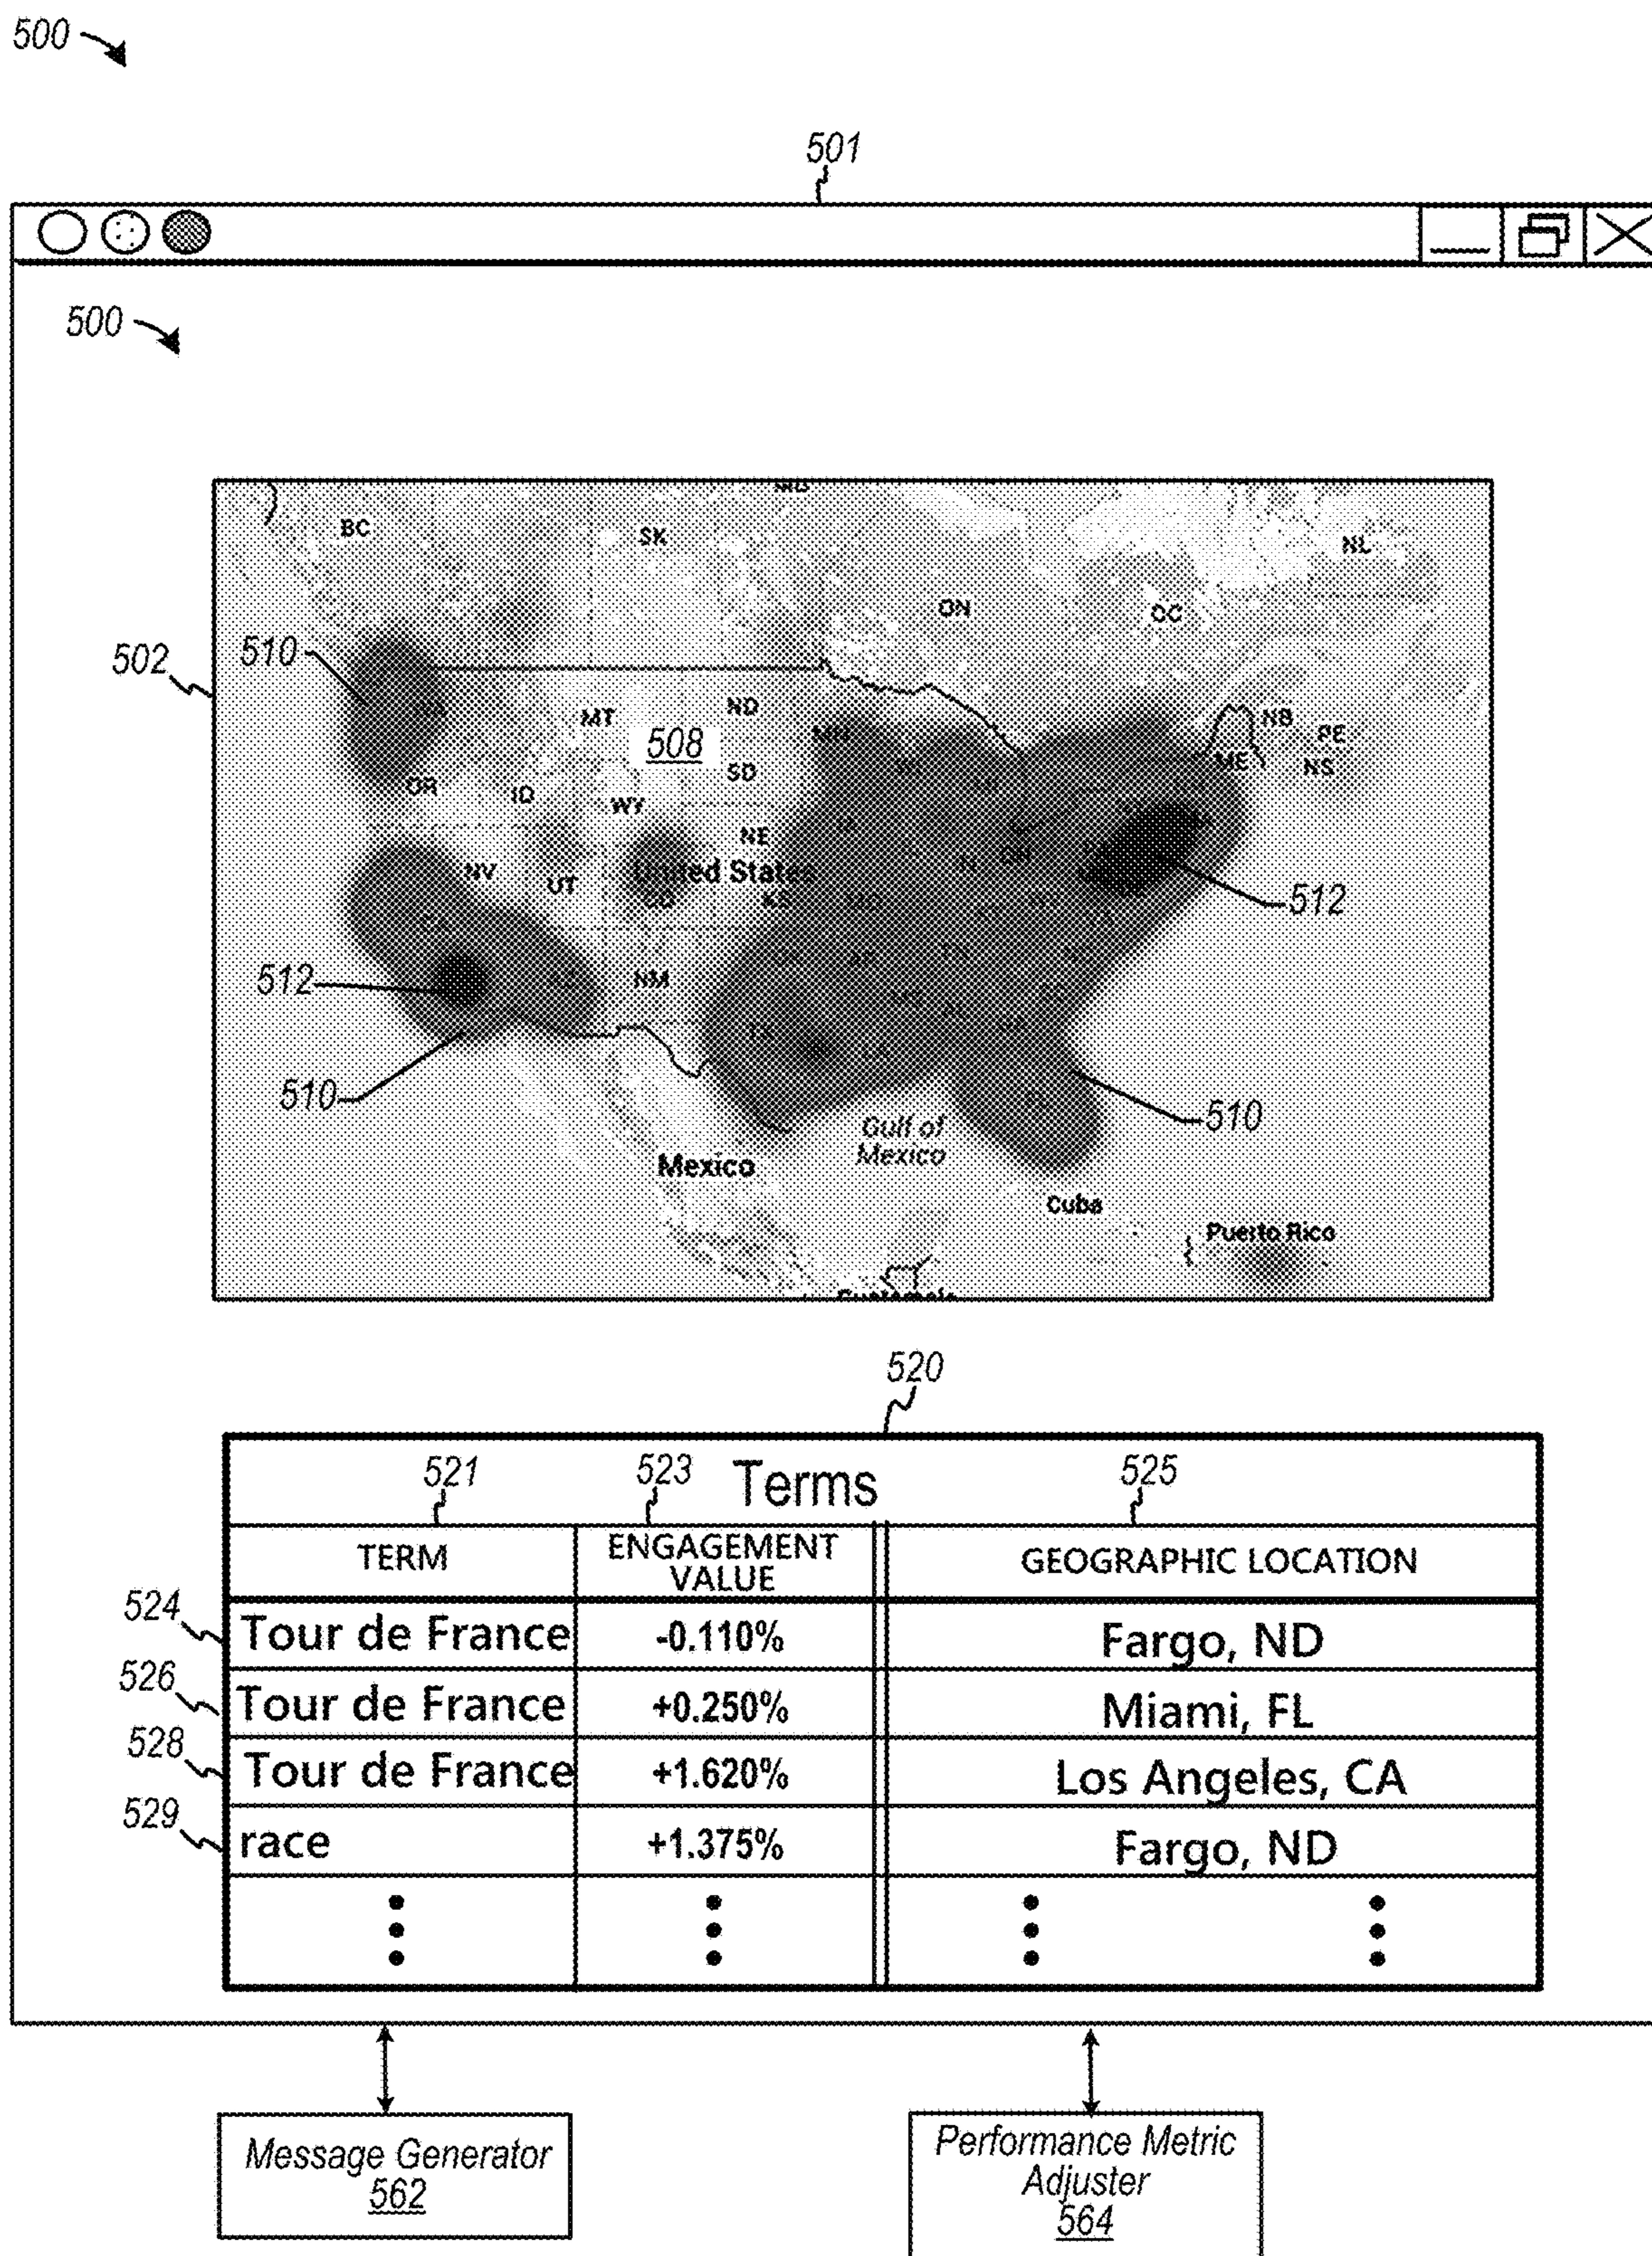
500

501

500

502

510

BC

SK

NL

ON

QC

MT

ND

508

NB

PE

SD

ME

NS

OR

ID

WY

NE

NV

UT

United States

CO

KS

OH

512

512

NM

510

510

Gulf of Mexico

Mexico

Cuba

Puerto Rico

520

Terms

521

523

525

| TERM | ENGAGEMENT VALUE | GEOGRAPHIC LOCATION |
|---|---|---|
| Tour de France | -0.110% | Fargo, ND |
| Tour de France | +0.250% | Miami, FL |
| Tour de France | +1.620% | Los Angeles, CA |
| race | +1.375% | Fargo, ND |
| ⋮ | ⋮ | ⋮ ⋮ |

524

526

528

529

Message Generator 562

Performance Metric Adjuster 564